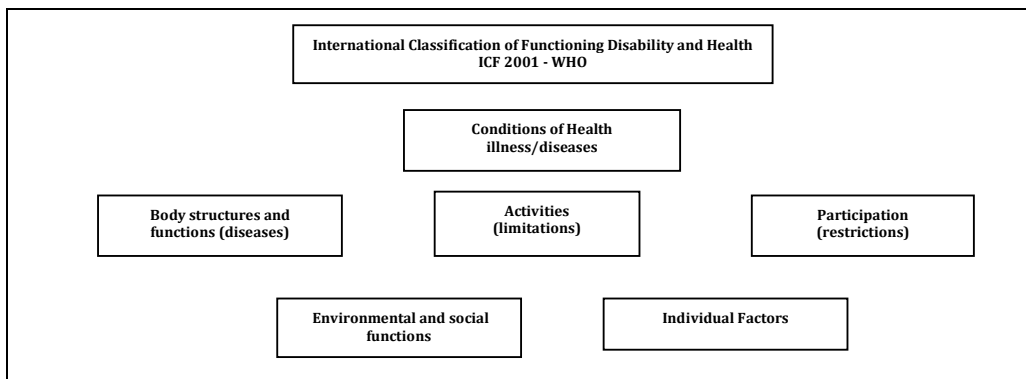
International Classification of Functioning Disability and Health
ICF 2001 - WHO

Conditions of Health
illness/diseases

Body structures and functions (diseases)

Activities
(limitations)

Participation
(restrictions)

Environmental and social functions

Individual Factors